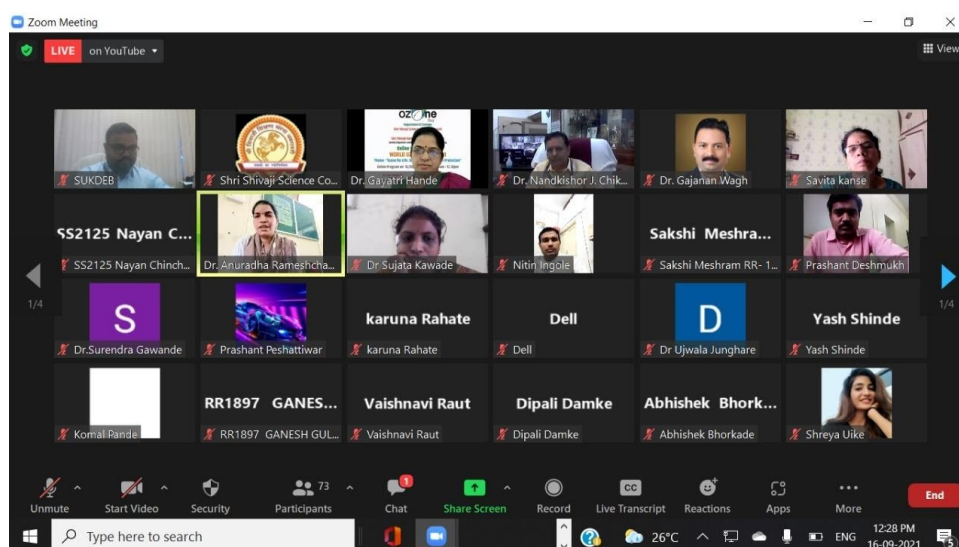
Zoom Meeting

LIVE on YouTube

View

SUKDEB

Shri Shivaji Science Co...

ozone

Dr. Gayatri Hande

Dr. Nandkishor J. Chik...

Dr. Gajanan Wagh

Savita kanse

SS2125 Nayan C...

SS2125 Nayan Chinch...

Dr. Anuradha Rameshcha...

Dr Sujata Kawade

Nitin Ingole

Sakshi Meshra...

Sakshi Meshram RR- 1...

Prashant Deshmukh

1/4

1/4

S

Dr.Surendra Gawande

Prashant Peshattiwar

karuna Rahate

karuna Rahate

Dell

Dell

D

Dr Ujwala Junghare

Yash Shinde

Yash Shinde

Komal Pande

RR1897 GANES...

RR1897 GANESH GUL...

Vaishnavi Raut

Vaishnavi Raut

Dipali Damke

Dipali Damke

Abhishek Bhork...

Abhishek Bhorkade

Shreya Uike

Unmute

Start Video

Security

73

Participants

1

Chat

Share Screen

Record

CC

Live Transcript

Reactions

Apps

More

End

Type here to search

26°C

ENG

12:28 PM

16-09-2021

5